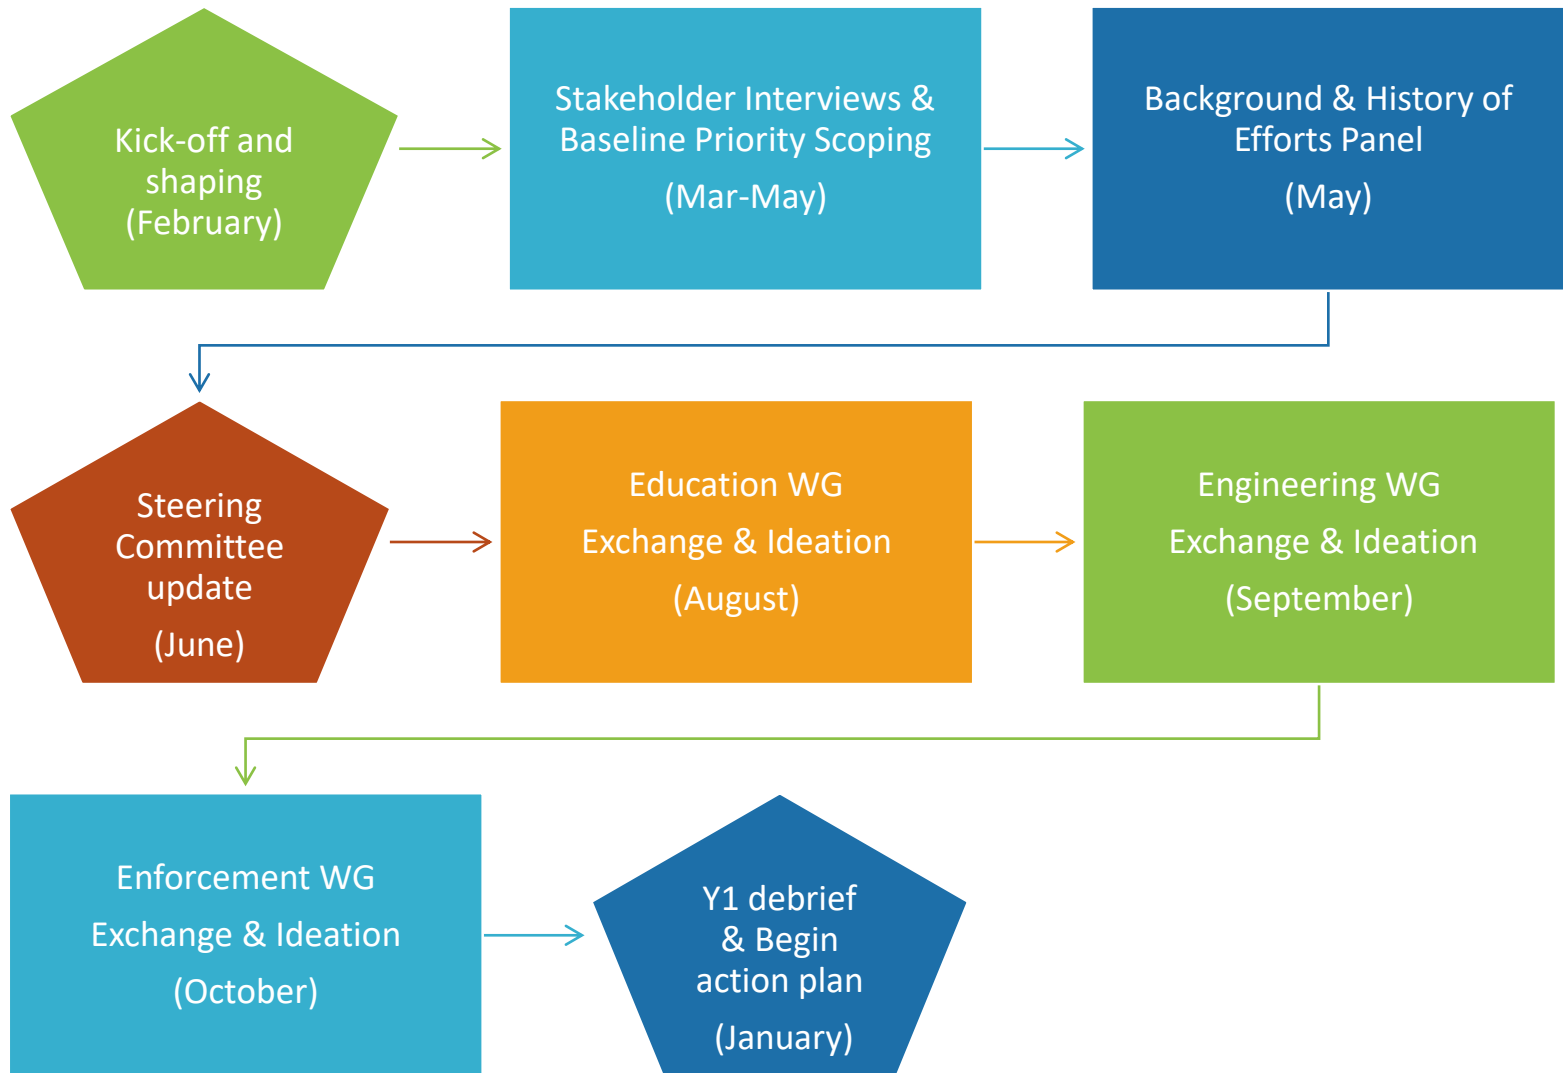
Kick-off and shaping (February)

Stakeholder Interviews & Baseline Priority Scoping

(Mar-May)

Background & History of Efforts Panel

(May)

Steering Committee update

(June)

Education WG

Exchange & Ideation

(August)

Engineering WG

Exchange & Ideation

(September)

Enforcement WG

Exchange & Ideation

(October)

Y1 debrief & Begin action plan

(January)